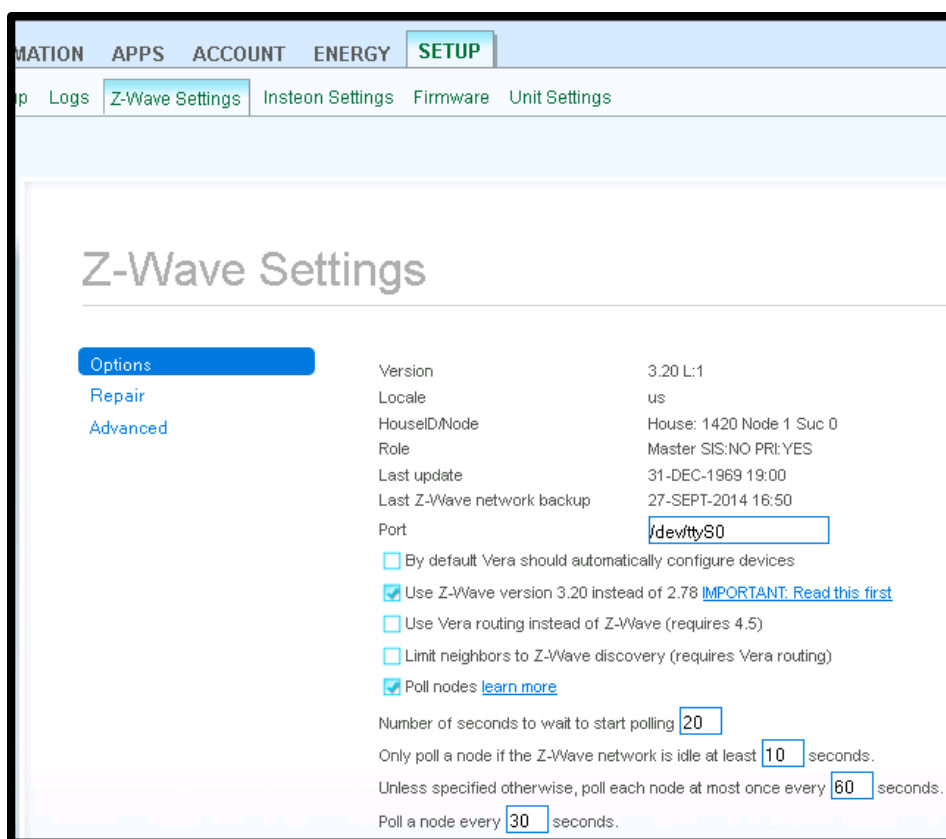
MATION APPS ACCOUNT ENERGY SETUP

p Logs Z-Wave Settings Insteon Settings Firmware Unit Settings

Z-Wave Settings

Options
Repair
Advanced

| | |
|---|---|
| Version | 3.20 L:1 |
| Locale | us |
| HouseID/Node | House: 1420 Node 1 Suc 0 |
| Role | Master SIS:NO PRI:YES |
| Last update | 31-DEC-1969 19:00 |
| Last Z-Wave network backup | 27-SEPT-2014 16:50 |
| Port | /dev/ttyS0 |

By default Vera should automatically configure devices

Use Z-Wave version 3.20 instead of 2.78 IMPORTANT: Read this first

Use Vera routing instead of Z-Wave (requires 4.5)

Limit neighbors to Z-Wave discovery (requires Vera routing)

Poll nodes learn more

Number of seconds to wait to start polling 20

Only poll a node if the Z-Wave network is idle at least 10 seconds.

Unless specified otherwise, poll each node at most once every 60 seconds.

Poll a node every 30 seconds.